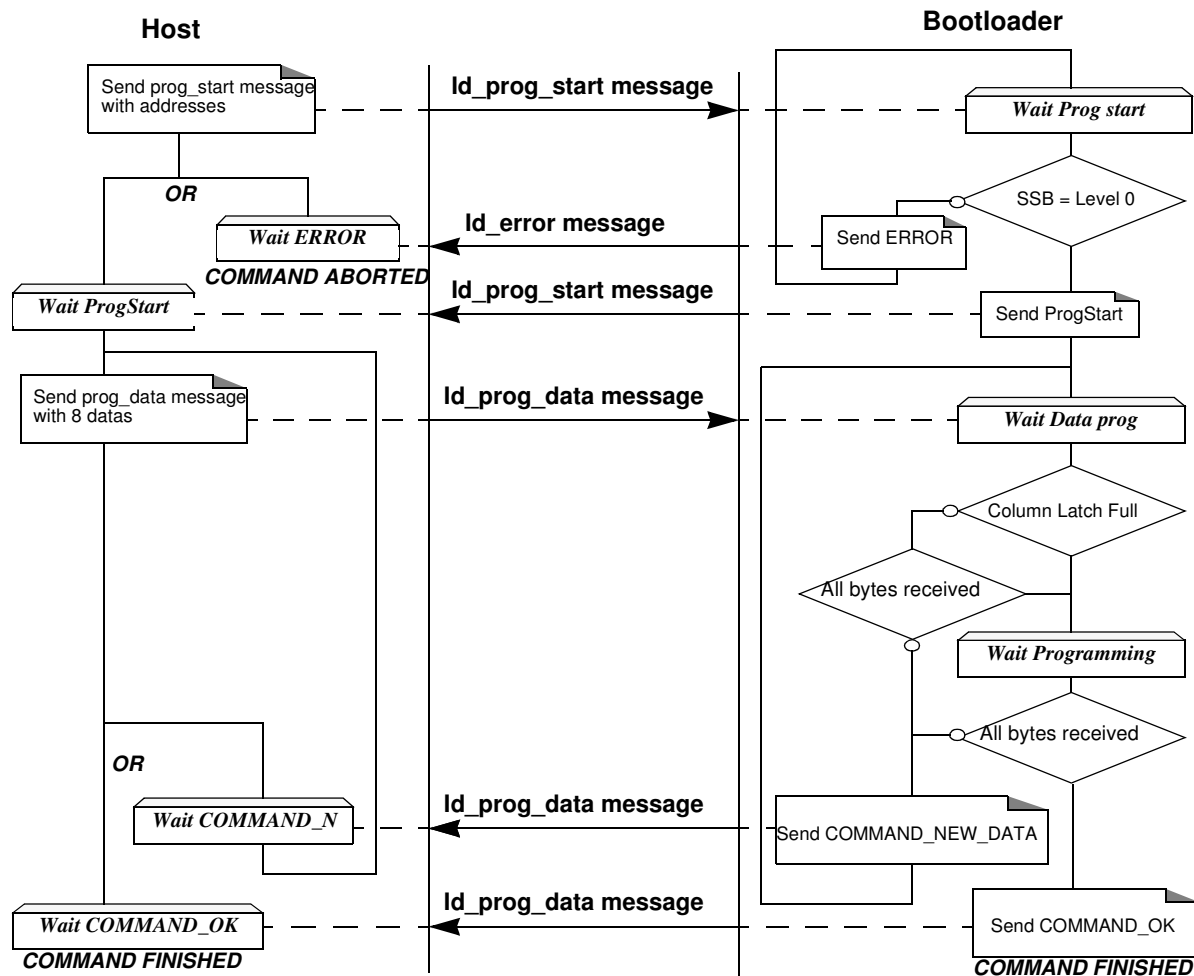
Host

Bootloader

Send prog_start message with addresses

Id_prog_start message

Wait Prog start

OR

SSB = Level 0

Wait ERROR

Id_error message

Send ERROR

COMMAND ABORTED

Wait ProgStart

Id_prog_start message

Send ProgStart

Send prog_data message with 8 datas

Id_prog_data message

Wait Data prog

Column Latch Full

All bytes received

Wait Programming

All bytes received

OR

Wait COMMAND_N

Id_prog_data message

Send COMMAND_NEW_DATA

Wait COMMAND_OK

Id_prog_data message

Send COMMAND_OK

COMMAND FINISHED

COMMAND FINISHED